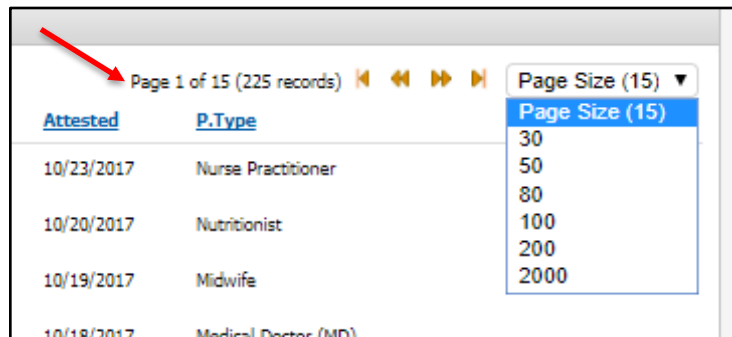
Page 1 of 15 (225 records)

Page Size (15) ▼

Page Size (15)
30
50
80
100
200
2000

| Attested | P.Type |
|---|---|
| 10/23/2017 | Nurse Practitioner |
| 10/20/2017 | Nutritionist |
| 10/19/2017 | Midwife |
| 10/18/2017 | Medical Doctor (MD) |